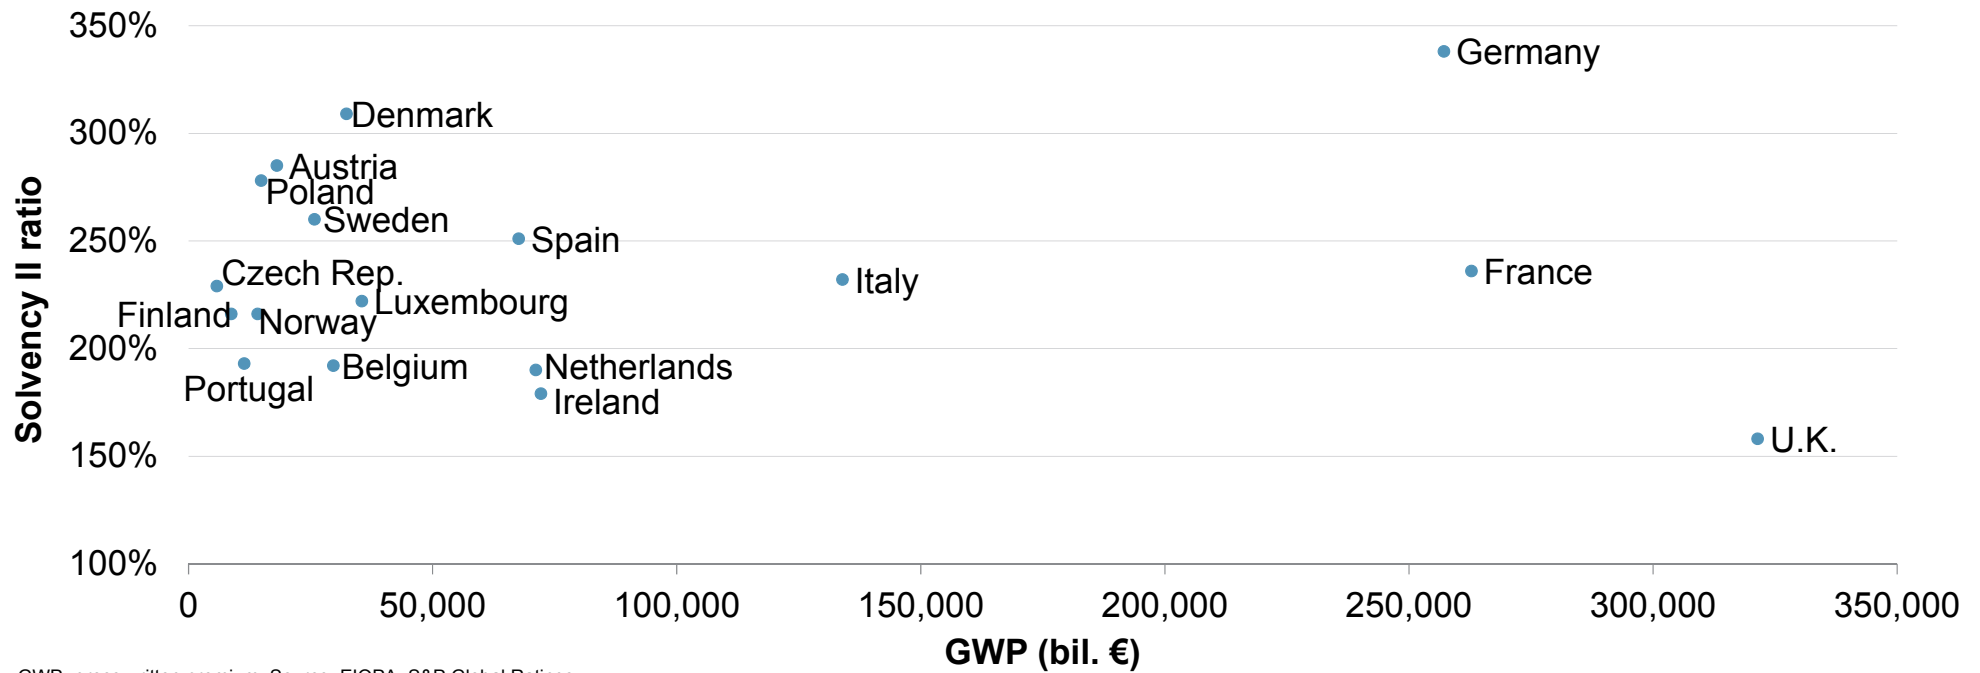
350%
300%
250%
200%
150%
100%
Solvency II ratio

Germany
Denmark
Austria
Poland
Sweden
Spain
Czech Rep.
Italy
France
Luxembourg
Finland
Norway
Belgium
Netherlands
Ireland
Portugal
U.K.

0
50,000
100,000
150,000
200,000
250,000
300,000
350,000
GWP (bil. €)

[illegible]